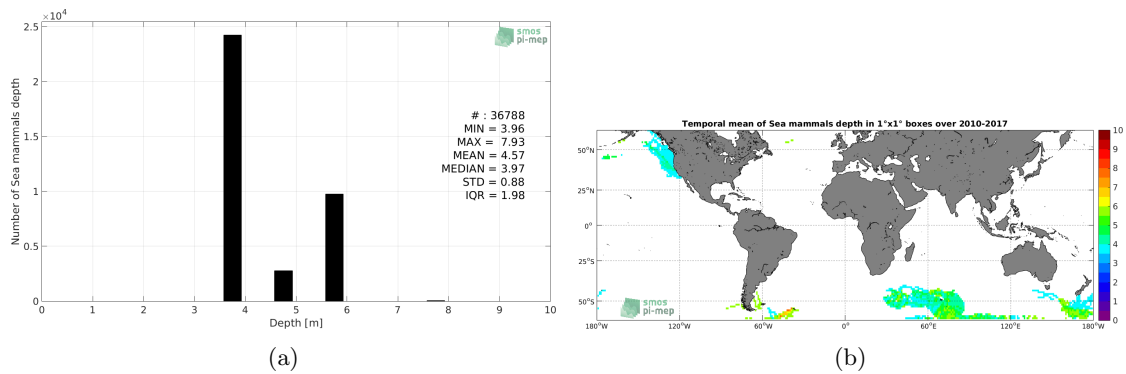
$\times 10^4$

2.5

2

1.5

1

0.5

0

Number of Sea mammals depth

smos pi-mep

# : 36788
MIN = 3.96
MAX = 7.93
MEAN = 4.57
MEDIAN = 3.97
STD = 0.88
IQR = 1.98

0 1 2 3 4 5 6 7 8 9 10

Depth [m]

(a)

Temporal mean of Sea mammals depth in 1°x1° boxes over 2010-2017

50°N

25°N

0°

25°S

50°S

smos pi-mep

180°W 120°W 60°W 0° 60°E 120°E 180°W

10 9 8 7 6 5 4 3 2 1 0

(b)